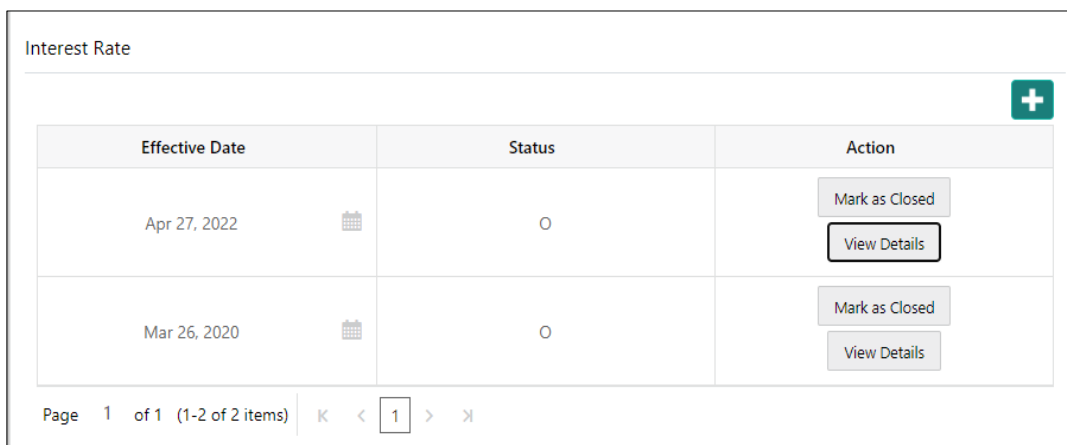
Interest Rate

| Effective Date | Status | Action |
|---|---|---|
| Apr 27, 2022 | O | Mark as Closed View Details |
| Mar 26, 2020 | O | Mark as Closed View Details |

Page 1 of 1 (1-2 of 2 items) K < 1 > >I